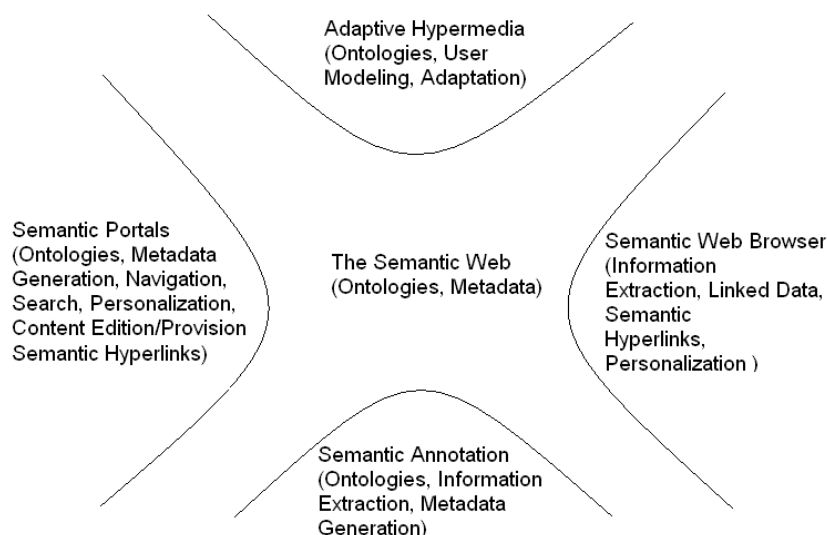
Adaptive Hypermedia
(Ontologies, User
Modeling, Adaptation)

Semantic Portals
(Ontologies, Metadata
Generation, Navigation,
Search, Personalization,
Content Edition/Provision
Semantic Hyperlinks)

The Semantic Web
(Ontologies, Metadata)

Semantic Web Browser
(Information
Extraction, Linked Data,
Semantic
Hyperlinks,
Personalization )

Semantic Annotation
(Ontologies, Information
Extraction, Metadata
Generation)